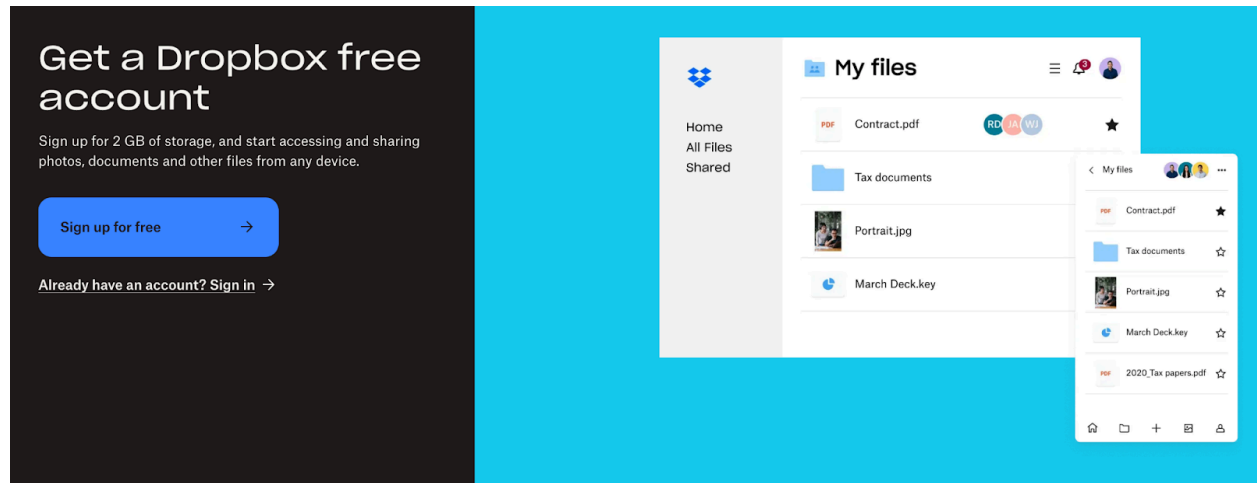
Get a Dropbox free account

Sign up for 2 GB of storage, and start accessing and sharing photos, documents and other files from any device.

Sign up for free →

Already have an account? Sign in →

Home
All Files
Shared

My files

3

PDF Contract.pdf RD JA WJ

Tax documents

Portrait.jpg

March Deck.key

My files

PDF Contract.pdf

Tax documents

Portrait.jpg

March Deck.key

PDF 2020_Tax papers.pdf